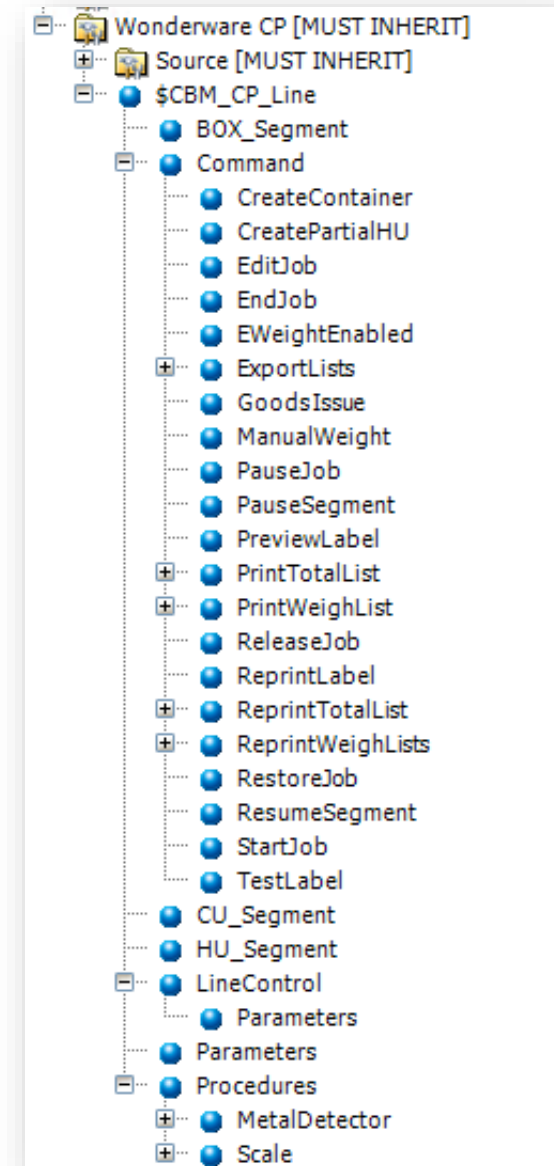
Wonderware CP [MUST INHERIT]
Source [MUST INHERIT]
$CBM_CP_Line
BOX_Segment
Command
CreateContainer
CreatePartialHU
EditJob
EndJob
EWeightEnabled
ExportLists
GoodsIssue
ManualWeight
PauseJob
PauseSegment
PreviewLabel
PrintTotalList
PrintWeighList
ReleaseJob
ReprintLabel
ReprintTotalList
ReprintWeighLists
RestoreJob
ResumeSegment
StartJob
TestLabel
CU_Segment
HU_Segment
LineControl
Parameters
Parameters
Procedures
MetalDetector
Scale